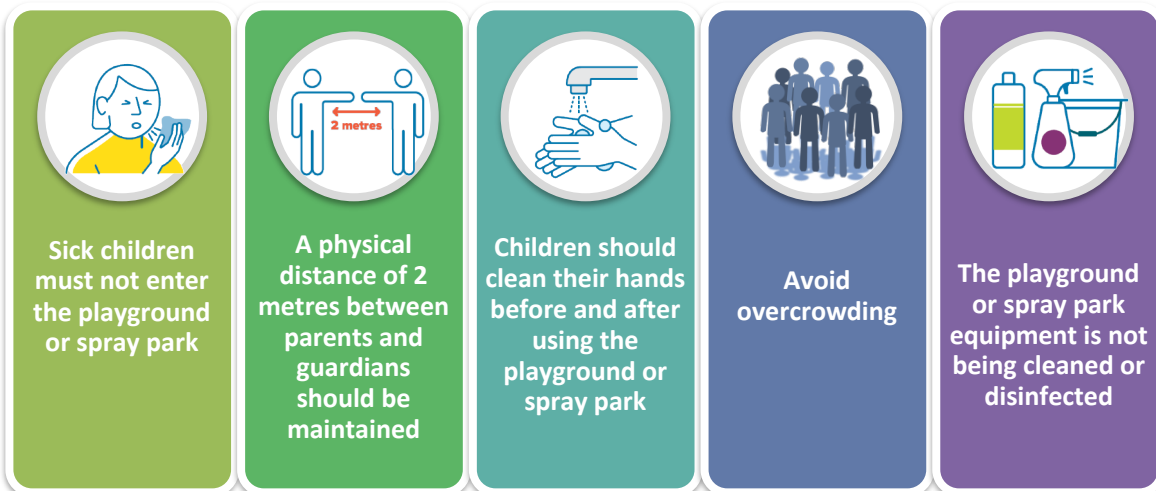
Sick children must not enter the playground or spray park

2 metres

A physical distance of 2 metres between parents and guardians should be maintained

Children should clean their hands before and after using the playground or spray park

Avoid overcrowding

The playground or spray park equipment is not being cleaned or disinfected